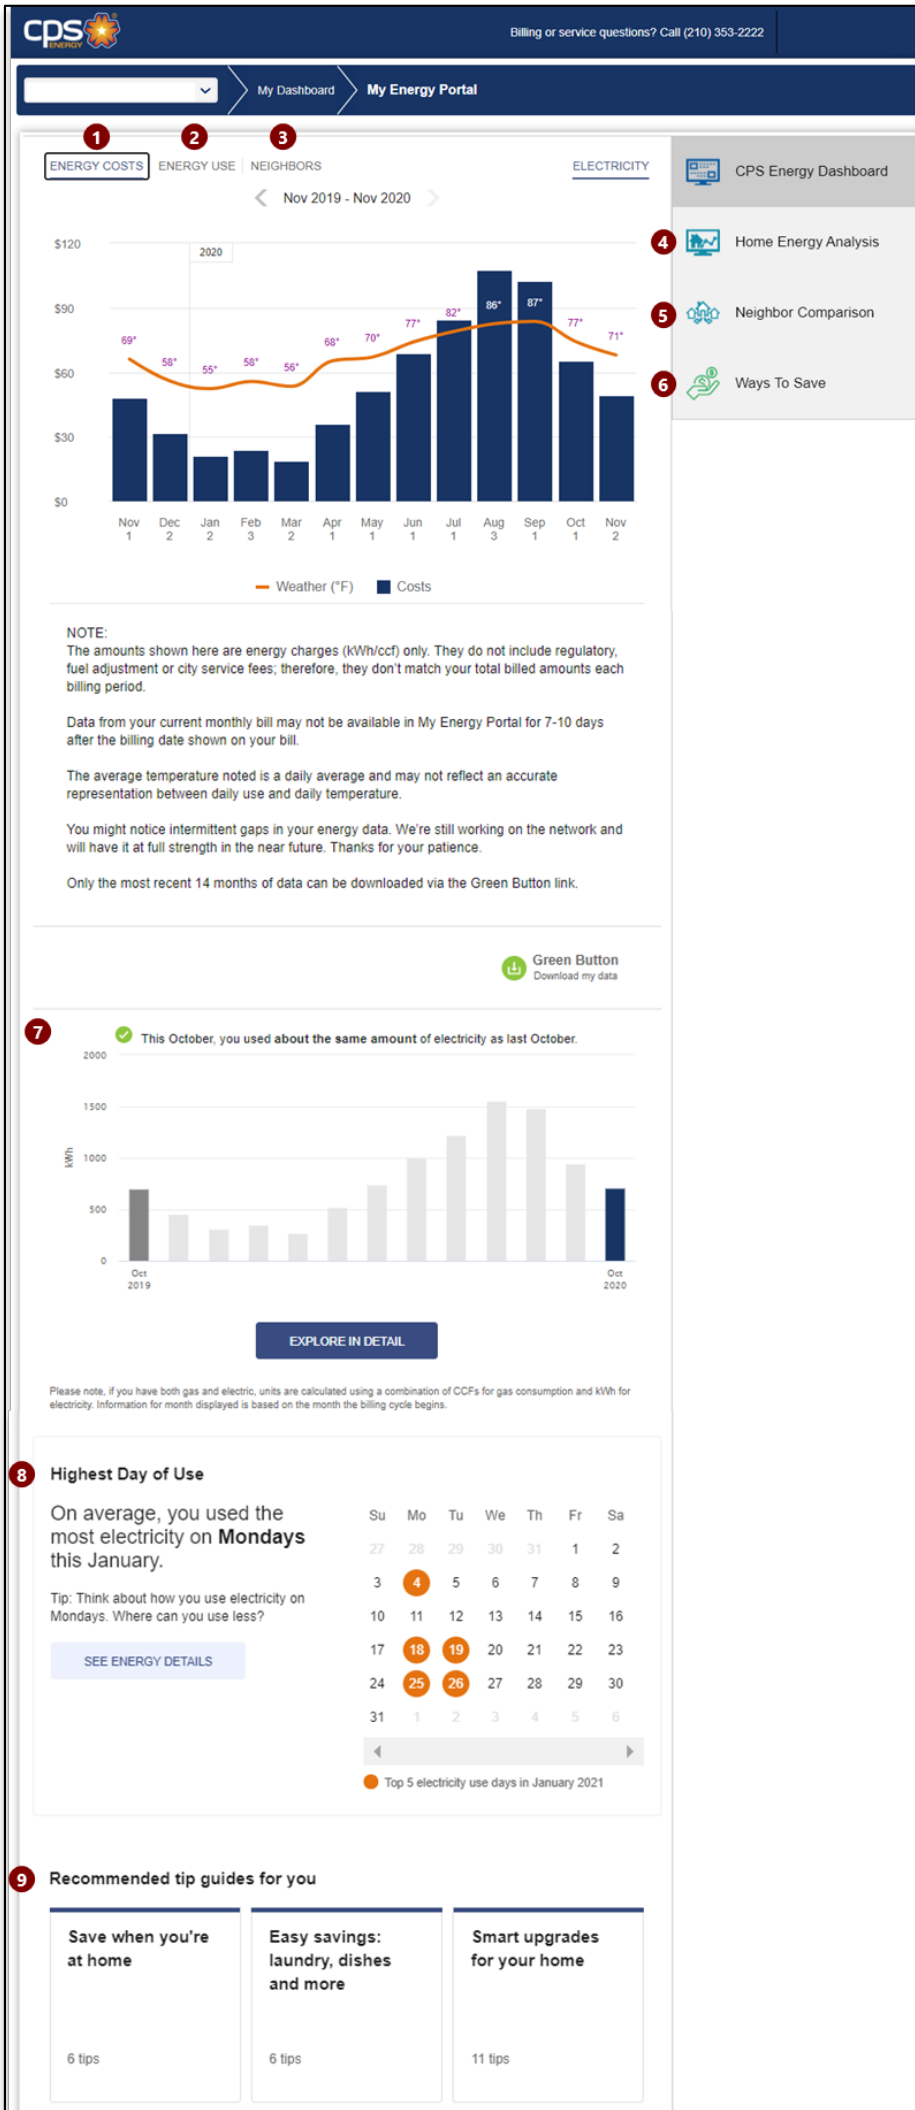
cps ENERGY

Billing or service questions? Call (210) 353-2222

My Dashboard | My Energy Portal

1 ENERGY COSTS 2 ENERGY USE 3 NEIGHBORS ELECTRICITY

Nov 2019 - Nov 2020

$120
$90
$60
$30
$0

2020

69° 58° 55° 58° 56° 68° 70° 77° 82° 86° 87° 77° 71°

Nov 1 | Dec 2 | Jan 2 | Feb 3 | Mar 2 | Apr 1 | May 1 | Jun 1 | Jul 1 | Aug 3 | Sep 1 | Oct 1 | Nov 2

Weather (°F) Costs

NOTE:
The amounts shown here are energy charges (kWh/ccf) only. They do not include regulatory, fuel adjustment or city service fees; therefore, they don't match your total billed amounts each billing period.

Data from your current monthly bill may not be available in My Energy Portal for 7-10 days after the billing date shown on your bill.

The average temperature noted is a daily average and may not reflect an accurate representation between daily use and daily temperature.

You might notice intermittent gaps in your energy data. We're still working on the network and will have it at full strength in the near future. Thanks for your patience.

Only the most recent 14 months of data can be downloaded via the Green Button link.

Green Button
Download my data

CPS Energy Dashboard
4 Home Energy Analysis
5 Neighbor Comparison
6 Ways To Save

7 This October, you used about the same amount of electricity as last October.

2000
1500
kWh 1000
500
0
Oct 2019
Oct 2020

EXPLORE IN DETAIL

Please note, if you have both gas and electric, units are calculated using a combination of CCFs for gas consumption and kWh for electricity. Information for month displayed is based on the month the billing cycle begins.

8 Highest Day of Use

On average, you used the most electricity on Mondays this January.

Tip: Think about how you use electricity on Mondays. Where can you use less?

SEE ENERGY DETAILS

| Su | Mo | Tu | We | Th | Fr | Sa |
|---|---|---|---|---|---|---|
| 27 | 28 | 29 | 30 | 31 | 1 | 2 |
| 3 | 4 | 5 | 6 | 7 | 8 | 9 |
| 10 | 11 | 12 | 13 | 14 | 15 | 16 |
| 17 | 18 | 19 | 20 | 21 | 22 | 23 |
| 24 | 25 | 26 | 27 | 28 | 29 | 30 |
| 31 | 1 | 2 | 3 | 4 | 5 | 6 |

Top 5 electricity use days in January 2021

9 Recommended tip guides for you

Save when you're at home
6 tips

Easy savings: laundry, dishes and more
6 tips

Smart upgrades for your home
11 tips